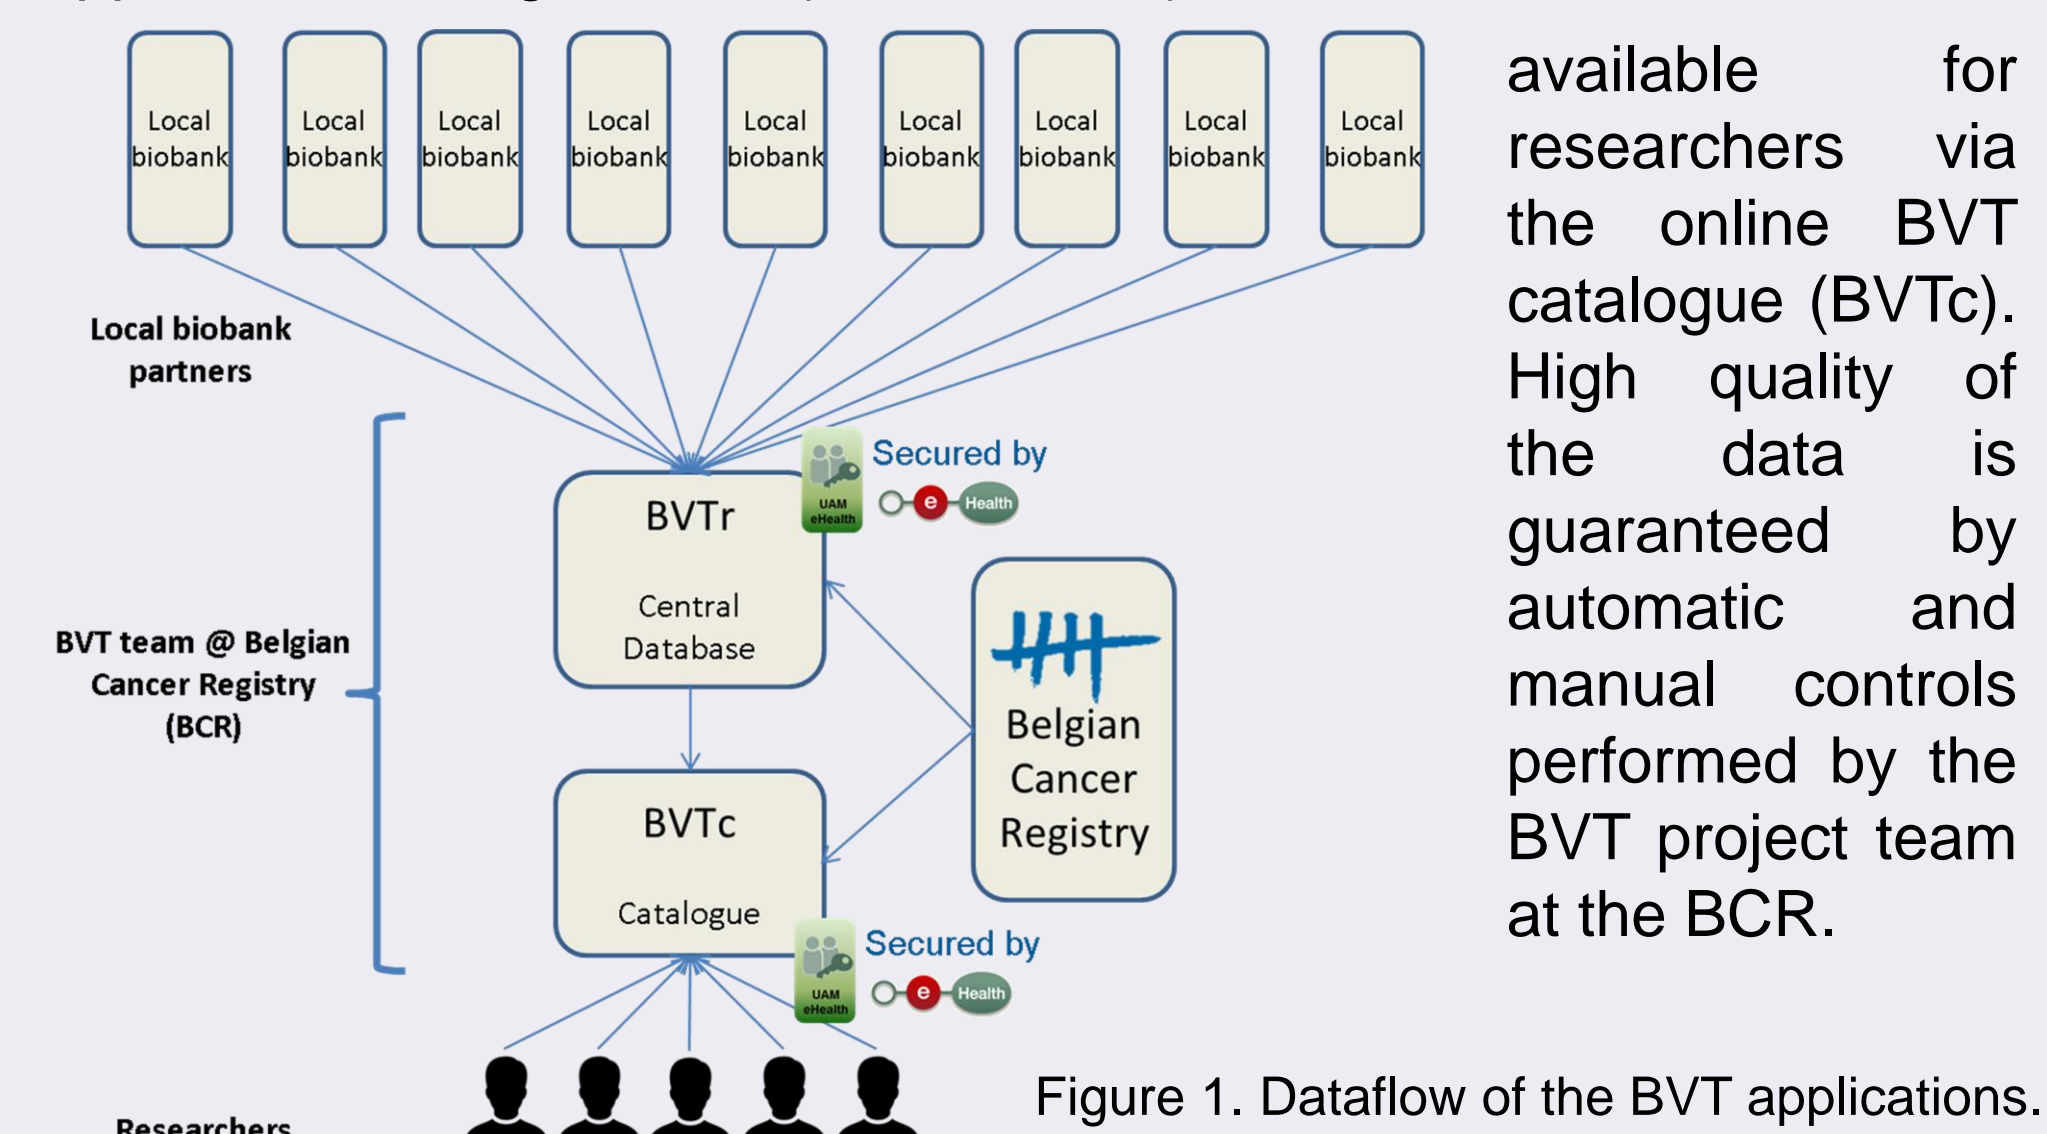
Local biobank

Local biobank

Local biobank

Local biobank

Local biobank

Local biobank

Local biobank

Local biobank

Local biobank

Local biobank partners

BVT team @ Belgian Cancer Registry (BCR)

BVTr

Central Database

Secured by

UAM eHealth

e Health

Belgian Cancer Registry

BVTc

Catalogue

Secured by

UAM eHealth

e Health

Researchers

available for researchers via the online BVT catalogue (BVTc). High quality of the data is guaranteed by automatic and manual controls performed by the BVT project team at the BCR.

Figure 1. Dataflow of the BVT applications.